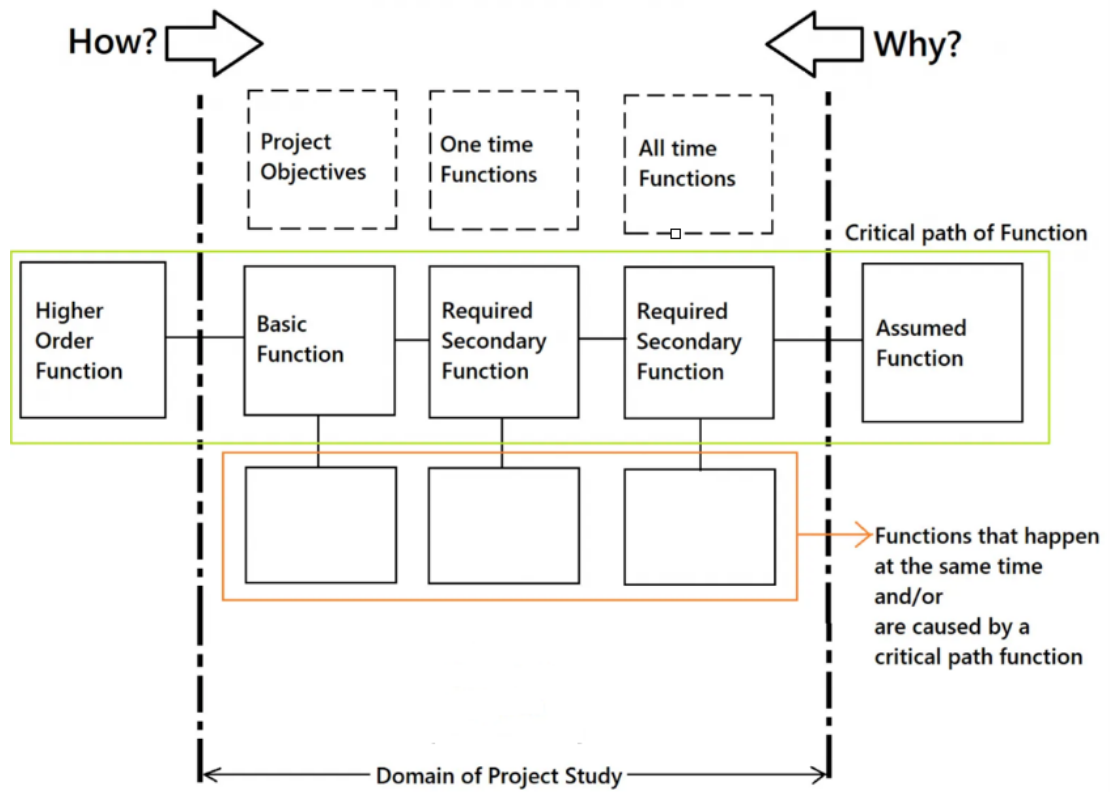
How?

Why?

Project Objectives

One time Functions

All time Functions

Critical path of Function

Higher Order Function

Basic Function

Required Secondary Function

Required Secondary Function

Assumed Function

Functions that happen at the same time and/or are caused by a critical path function

Domain of Project Study